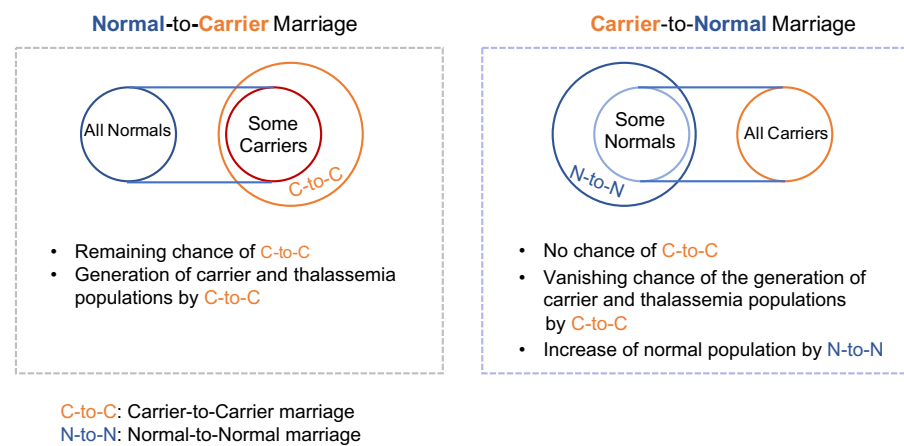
Normal-to-Carrier Marriage

All Normals

Some Carriers

C-to-C

• Remaining chance of C-to-C
• Generation of carrier and thalassemia populations by C-to-C

Carrier-to-Normal Marriage

Some Normals

N-to-N

All Carriers

• No chance of C-to-C
• Vanishing chance of the generation of carrier and thalassemia populations by C-to-C
• Increase of normal population by N-to-N

C-to-C: Carrier-to-Carrier marriage
N-to-N: Normal-to-Normal marriage